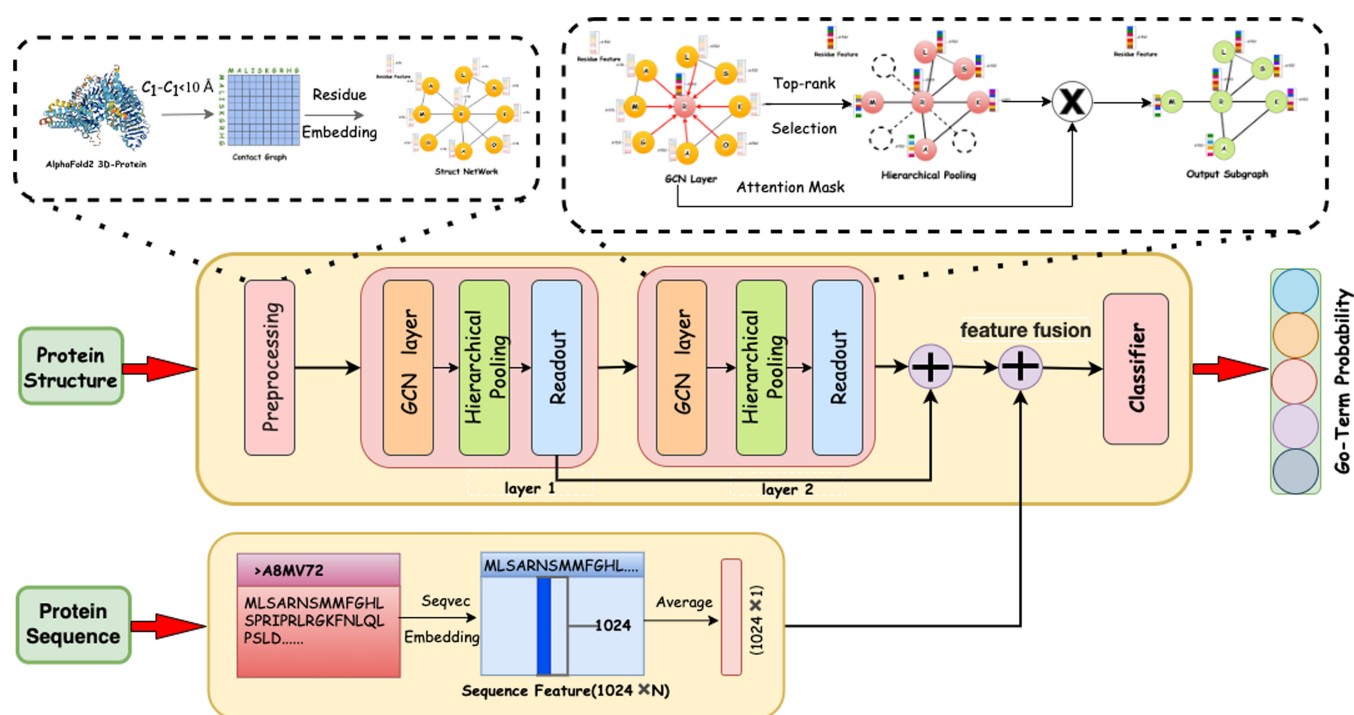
AlphaFold2 3D-Protein
$C_1$-$C_1$<10 Å
MALIDKGHG
Contact Graph
Residue
Embedding
Residue Feature
Struct NetWork

Residue Feature
GCN Layer
Top-rank
Selection
Residue Feature
Hierarchical Pooling
Attention Mask
X
Residue Feature
Output Subgraph

Protein Structure
Preprocessing
GCN layer
Hierarchical Pooling
Readout
layer 1
GCN layer
Hierarchical Pooling
Readout
layer 2
feature fusion
Classifier
Go-Term Probability

Protein Sequence
>A8MV72
MLSARNSMMFGHL SPRIPRLRGKFNLQL PSLD......
Seqvec
Embedding
MLSARNSMMFGHL....
1024
Sequence Feature(1024 ×N)
Average
(1024 ×1)